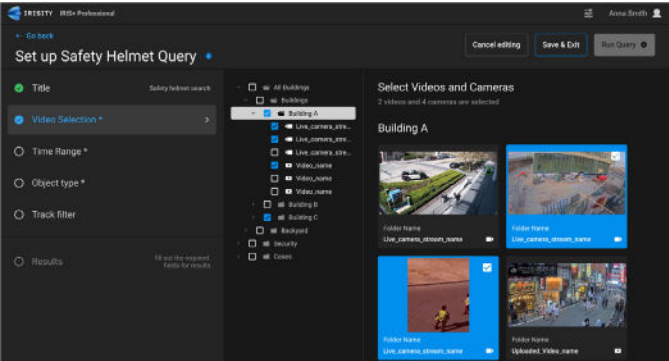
IRISITY IRIS+ Professional

Anna Smith

← Go back

Set up Safety Helmet Query

Cancel editing

Save & Exit

Run Query

Title

Safety helmet search

Video Selection *

Time Range *

Object type *

Track filter

Results

Fill out the required fields for results

All Buildings

Buildings

Building A

Live_camera_stre...

Live_camera_stre...

Live_camera_stre...

Video_name

Video_name

Video_name

Building B

Building C

Backyard

Security

Cases

Select Videos and Cameras

2 videos and 4 cameras are selected

Building A

Folder Name

Live_camera_stream_name

Folder Name

Live_camera_stream_name

Folder Name

Live_camera_stream_name

Folder Name

Uploaded_Video_name